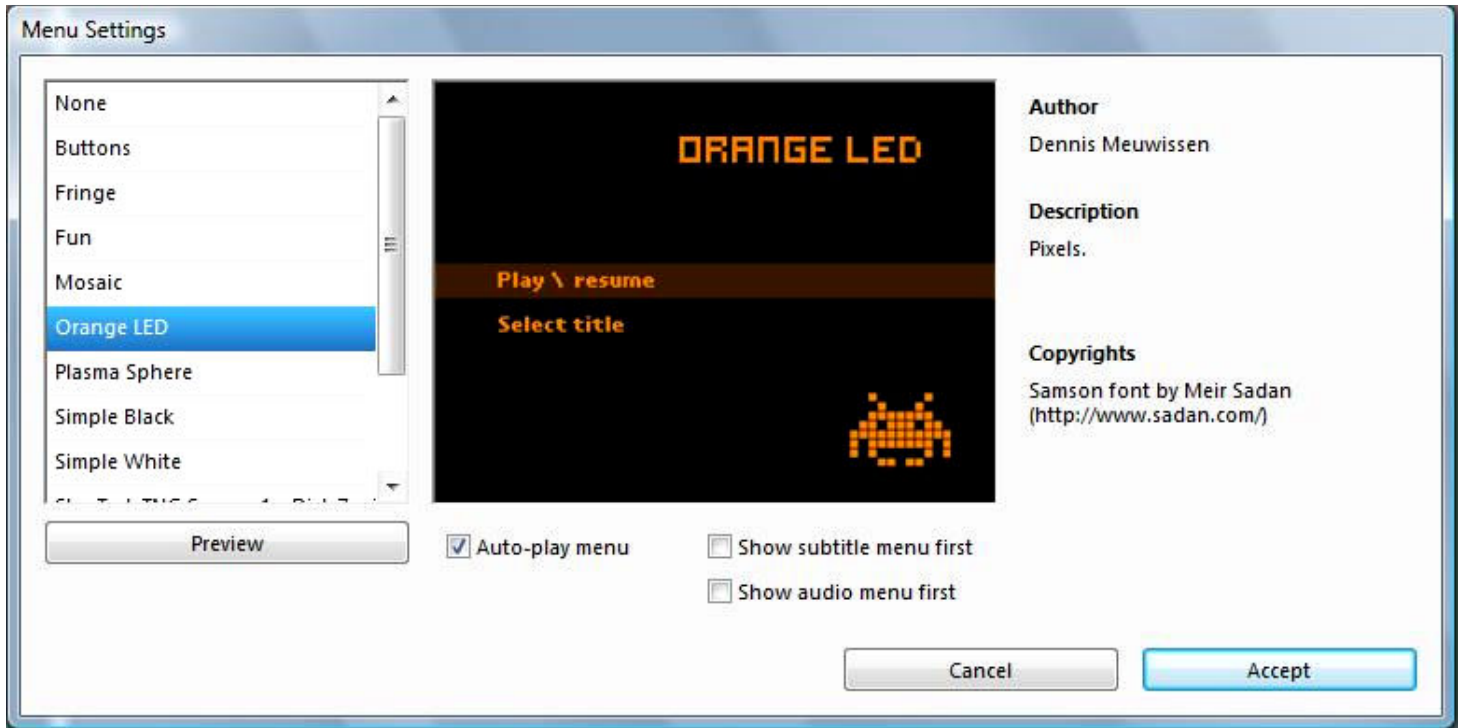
Menu Settings

None
Buttons
Fringe
Fun
Mosaic
Orange LED
Plasma Sphere
Simple Black
Simple White
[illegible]

Preview

ORANGE LED

Play \ resume
Select title

Auto-play menu
Show subtitle menu first
Show audio menu first

Author
Dennis Meuwissen

Description
Pixels.

Copyrights
Samson font by Meir Sadan (http://www.sadan.com/)

Cancel
Accept